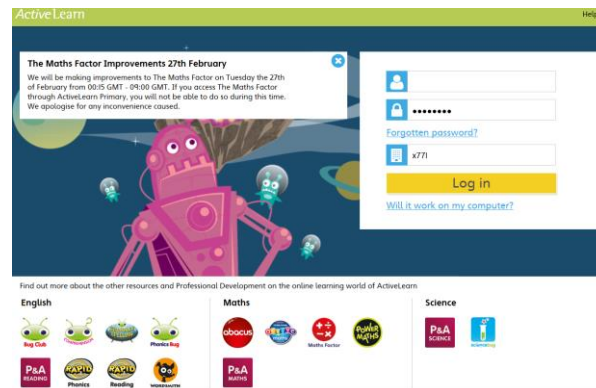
ActiveLearn

Help

The Maths Factor Improvements 27th February

We will be making improvements to The Maths Factor on Tuesday the 27th of February from 00:15 GMT - 09:00 GMT. If you access The Maths Factor through ActiveLearn Primary, you will not be able to do so during this time. We apologise for any inconvenience caused.

••••••••

Forgotten password?

x77l

Log in

Will it work on my computer?

Find out more about the other resources and Professional Development on the online learning world of ActiveLearn

English

Bug Club

Phonics Bug

P&A READING

RAPID Phonics

RAPID Reading

WORDSMITH

Maths

abacus

Maths Factor

POWER MATHS

P&A MATHS

Science

P&A SCIENCE

sciencebug